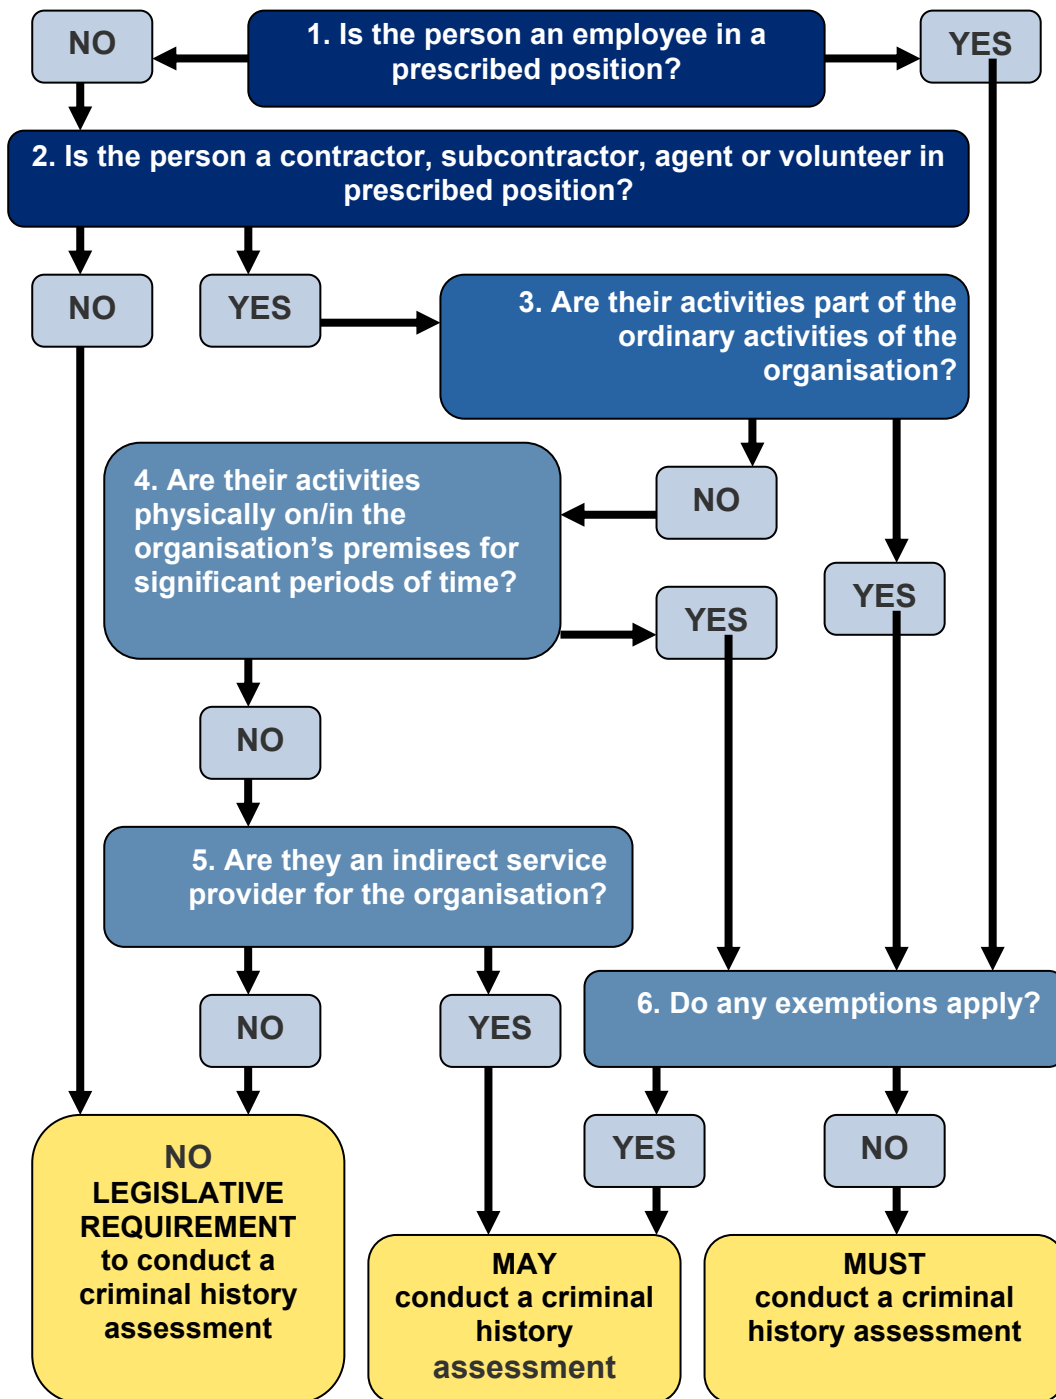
NO

1. Is the person an employee in a prescribed position?

YES

2. Is the person a contractor, subcontractor, agent or volunteer in prescribed position?

NO

YES

3. Are their activities part of the ordinary activities of the organisation?

4. Are their activities physically on/in the organisation’s premises for significant periods of time?

NO

YES

YES

NO

5. Are they an indirect service provider for the organisation?

6. Do any exemptions apply?

NO

YES

YES

NO

NO LEGISLATIVE REQUIREMENT to conduct a criminal history assessment

MAY conduct a criminal history assessment

MUST conduct a criminal history assessment